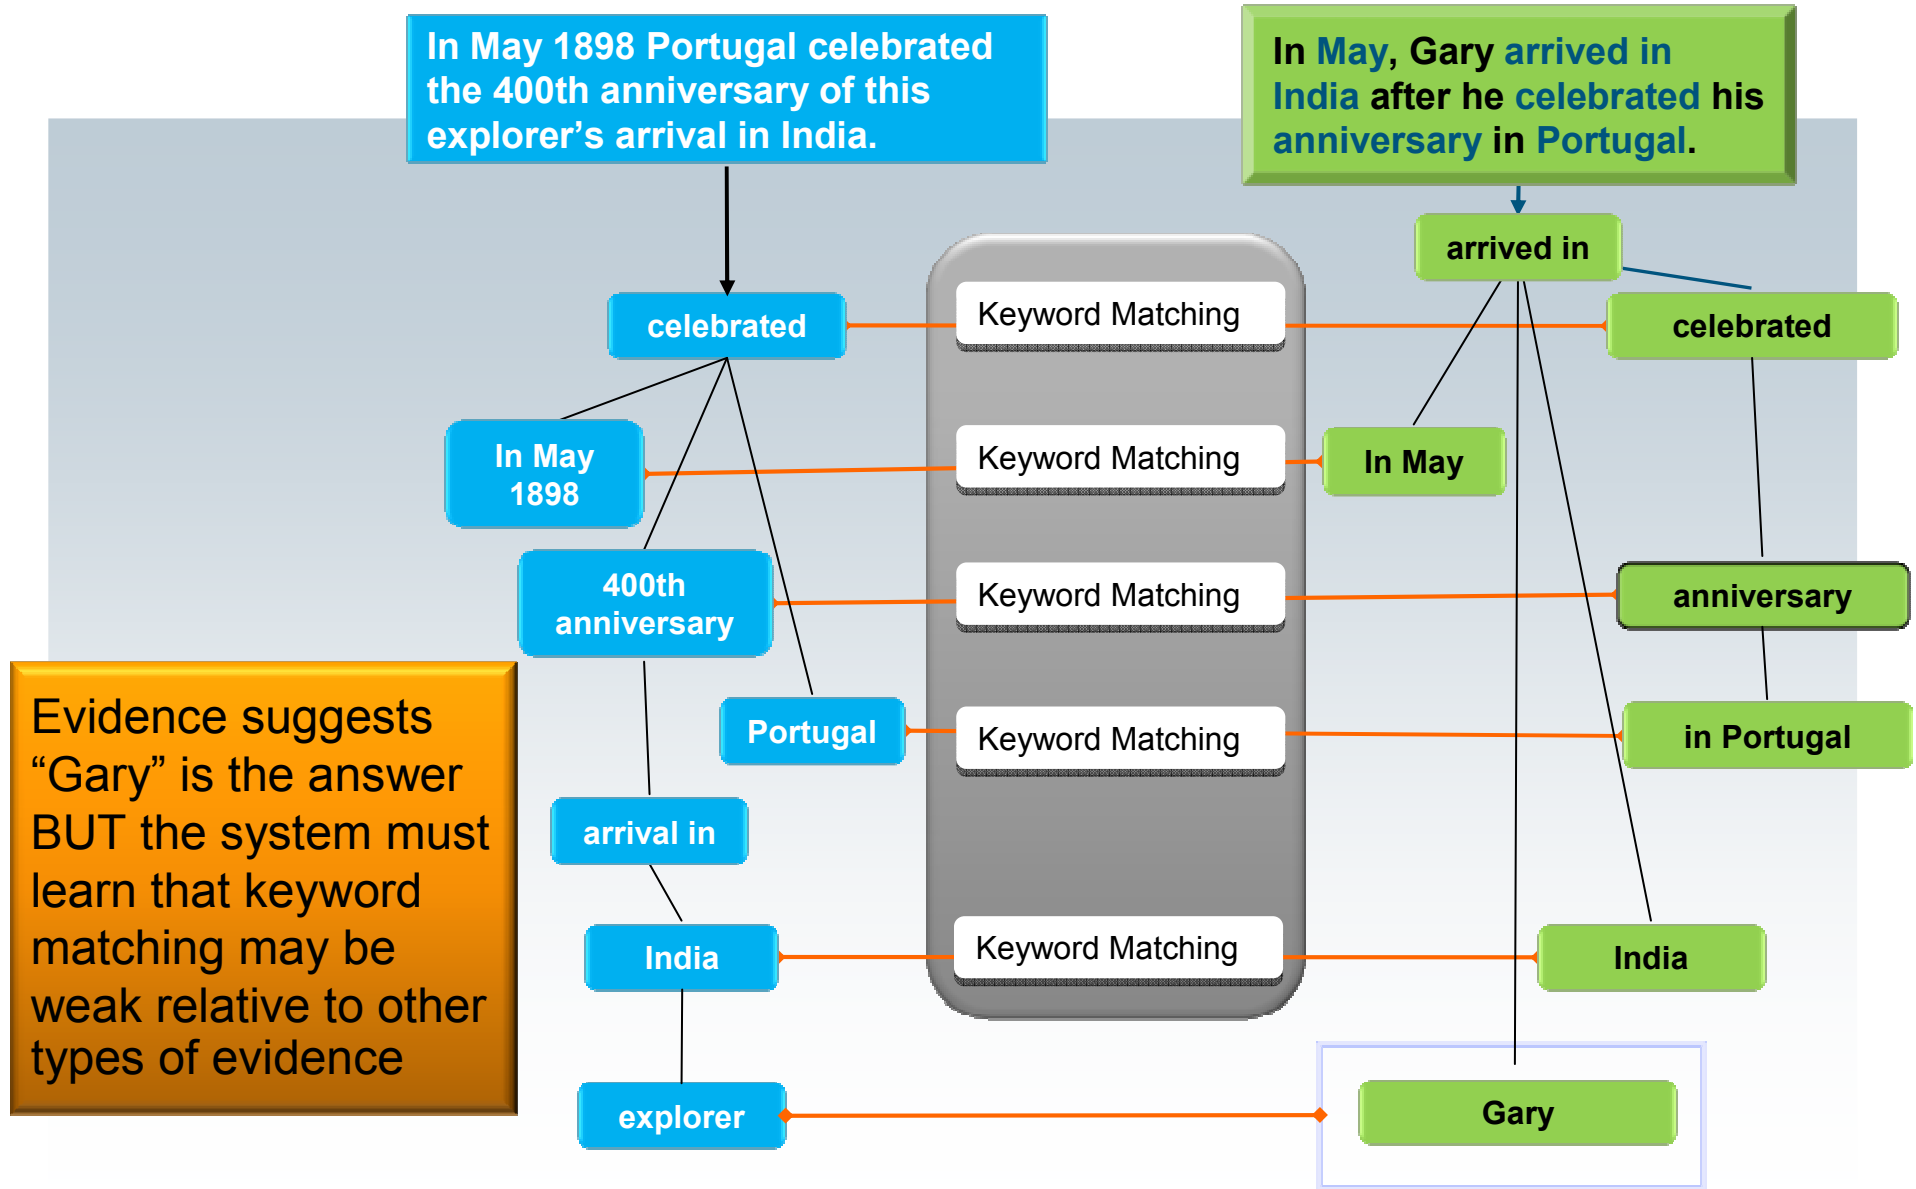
In May 1898 Portugal celebrated the 400th anniversary of this explorer's arrival in India.

In May, Gary arrived in India after he celebrated his anniversary in Portugal.

arrived in

celebrated

Keyword Matching

celebrated

In May 1898

Keyword Matching

In May

400th anniversary

Keyword Matching

anniversary

Portugal

Keyword Matching

in Portugal

arrival in

India

Keyword Matching

India

explorer

Gary

Evidence suggests "Gary" is the answer BUT the system must learn that keyword matching may be weak relative to other types of evidence